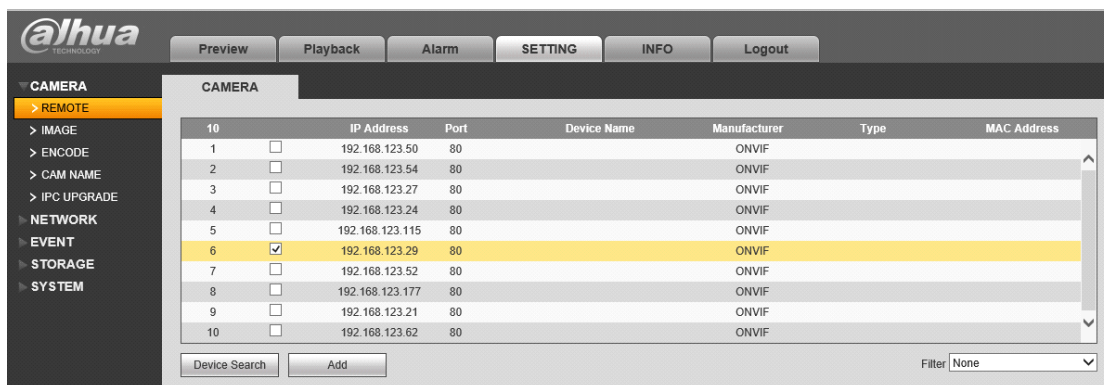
alhua
TECHNOLOGY

Preview Playback Alarm SETTING INFO Logout

CAMERA
> REMOTE
> IMAGE
> ENCODE
> CAM NAME
> IPC UPGRADE
NETWORK
EVENT
STORAGE
SYSTEM

CAMERA

| 10 | | IP Address | Port | Device Name | Manufacturer | Type | MAC Address |
|---|---|---|---|---|---|---|---|
| 1 | ☐ | 192.168.123.50 | 80 | | ONVIF | | |
| 2 | ☐ | 192.168.123.54 | 80 | | ONVIF | | |
| 3 | ☐ | 192.168.123.27 | 80 | | ONVIF | | |
| 4 | ☐ | 192.168.123.24 | 80 | | ONVIF | | |
| 5 | ☐ | 192.168.123.115 | 80 | | ONVIF | | |
| 6 | ☑ | 192.168.123.29 | 80 | | ONVIF | | |
| 7 | ☐ | 192.168.123.52 | 80 | | ONVIF | | |
| 8 | ☐ | 192.168.123.177 | 80 | | ONVIF | | |
| 9 | ☐ | 192.168.123.21 | 80 | | ONVIF | | |
| 10 | ☐ | 192.168.123.62 | 80 | | ONVIF | | |

Device Search Add

Filter None